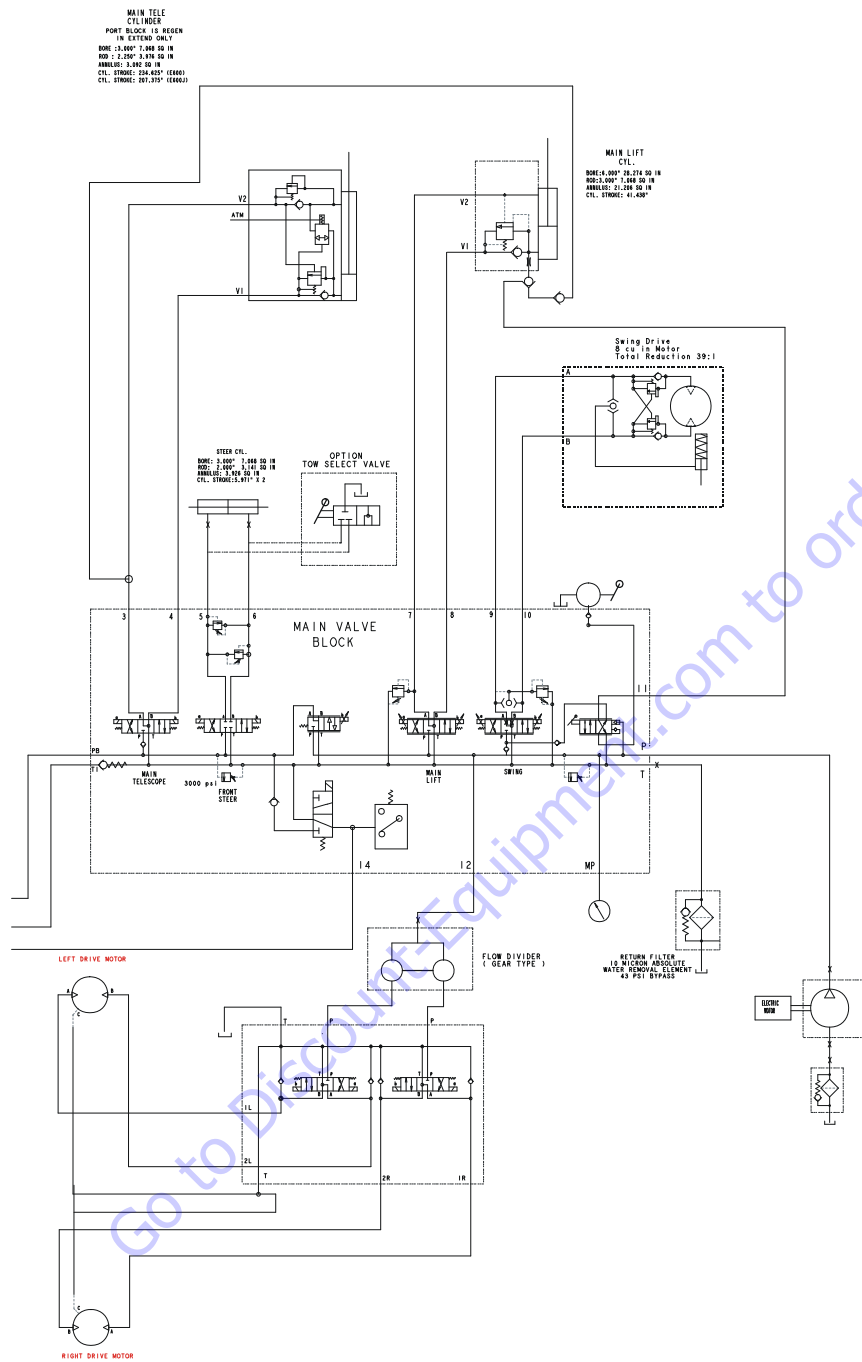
MAIN TELE
CYLINDER
PORT BLOCK IS REGEN
IN EXTEND ONLY
BORE :3.000" 7.068 SQ IN
ROD : 2.250" 3.976 SQ IN
ANNULUS: 3.092 SQ IN
CYL. STROKE: 234.625" (E600)
CYL. STROKE: 207.375" (E600J)

V2
ATM
V1

MAIN LIFT
CYL.
BORE:6.000" 28.274 SQ IN
ROD:3.000" 7.068 SQ IN
ANNULUS: 21.206 SQ IN
CYL. STROKE: 41.430"

V2
V1

Swing Drive
8 cu in Motor
Total Reduction 39:1
A
B

STEER CYL.
BORE: 3.000" 7.068 SQ IN
ROD: 2.000" 3.141 SQ IN
ANNULUS: 3.926 SQ IN
CYL. STROKE:5.971" X 2

OPTION
TOW SELECT VALVE

X X

3 4 5 6 7 8 9 10
MAIN VALVE
BLOCK
11
PB
P
T1
X
T
MAIN
TELESCOPE
3000 psi
FRONT
STEER
MAIN
LIFT
SWING
14 12 MP

RETURN FILTER
10 MICRON ABSOLUTE
WATER REMOVAL ELEMENT
43 PSI BYPASS

X
FLOW DIVIDER
( GEAR TYPE )

LEFT DRIVE MOTOR
A B
C

T P P
1L
2L
T 2R 1R

ELECTRIC MOTOR

C
B A
RIGHT DRIVE MOTOR